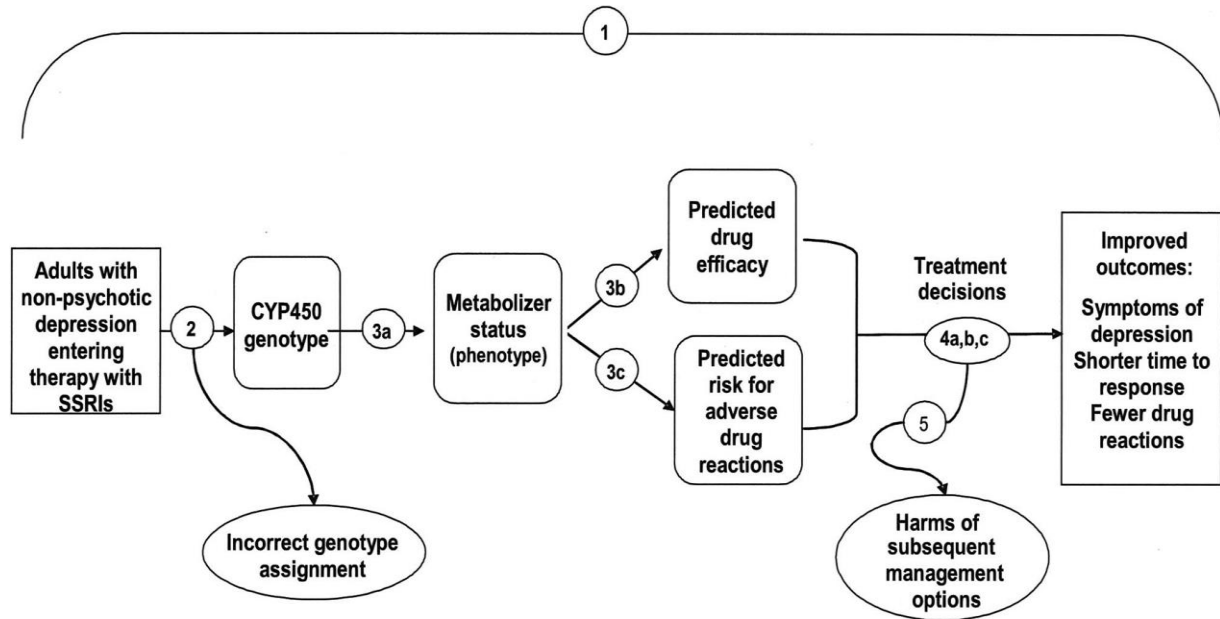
1

Adults with non-psychotic depression entering therapy with SSRIs

2

CYP450 genotype

3a

Metabolizer status (phenotype)

3b

3c

Predicted drug efficacy

Predicted risk for adverse drug reactions

Treatment decisions

4a,b,c

5

Improved outcomes:

Symptoms of depression
Shorter time to response
Fewer drug reactions

Incorrect genotype assignment

Harms of subsequent management options